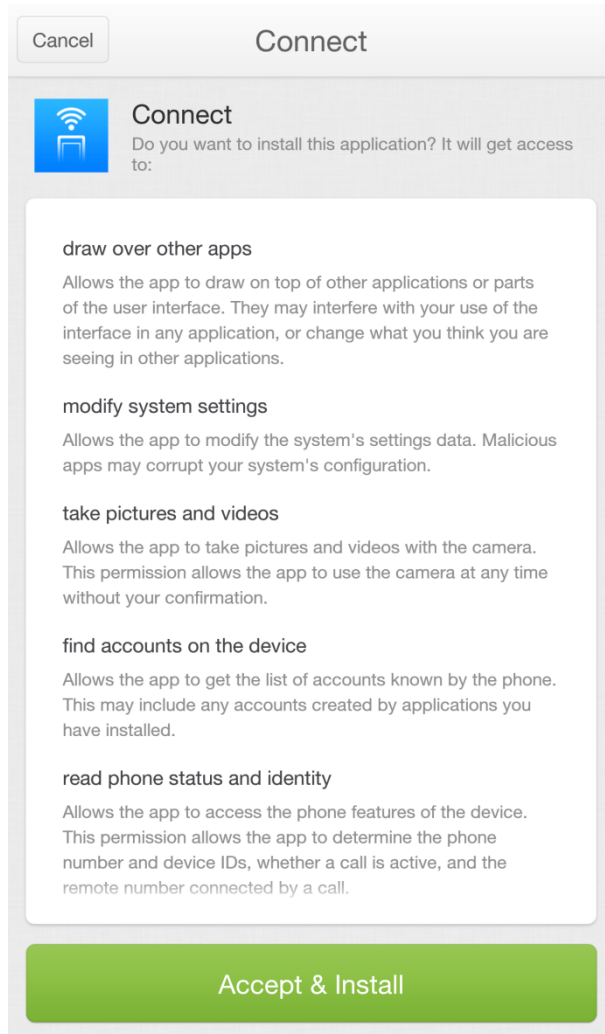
Cancel

Connect

Connect

Do you want to install this application? It will get access to:

draw over other apps

Allows the app to draw on top of other applications or parts of the user interface. They may interfere with your use of the interface in any application, or change what you think you are seeing in other applications.

modify system settings

Allows the app to modify the system's settings data. Malicious apps may corrupt your system's configuration.

take pictures and videos

Allows the app to take pictures and videos with the camera. This permission allows the app to use the camera at any time without your confirmation.

find accounts on the device

Allows the app to get the list of accounts known by the phone. This may include any accounts created by applications you have installed.

read phone status and identity

Allows the app to access the phone features of the device. This permission allows the app to determine the phone number and device IDs, whether a call is active, and the remote number connected by a call.

Accept & Install